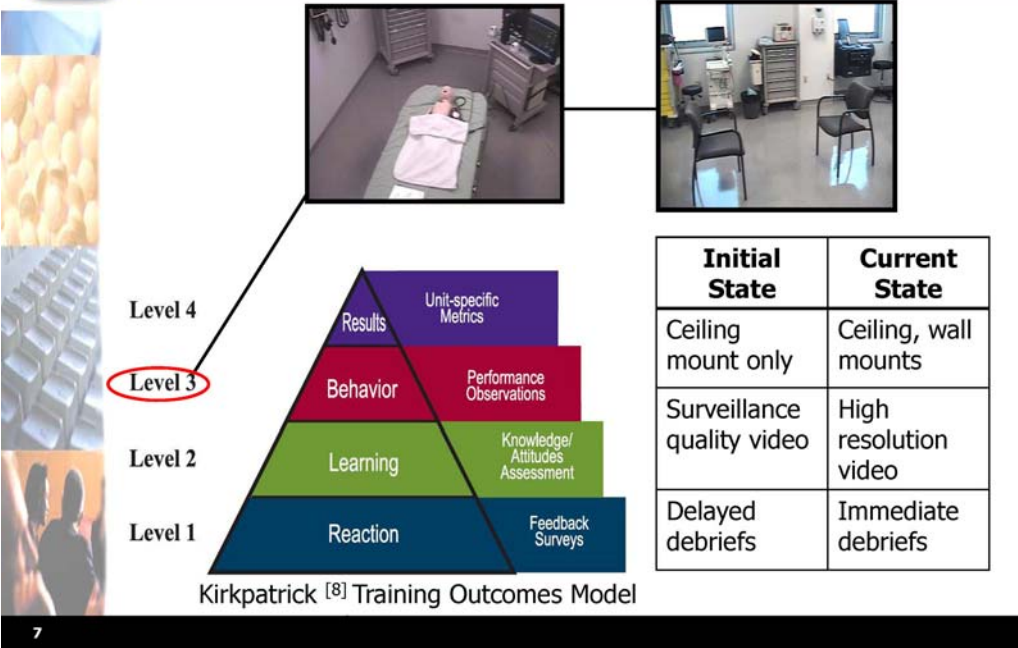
Level 4

Level 3

Level 2

Level 1

Results

Unit-specific Metrics

Behavior

Performance Observations

Learning

Knowledge/ Attitudes Assessment

Reaction

Feedback Surveys

Kirkpatrick [8] Training Outcomes Model

| Initial State | Current State |
|---|---|
| Ceiling mount only | Ceiling, wall mounts |
| Surveillance quality video | High resolution video |
| Delayed debriefs | Immediate debriefs |

7